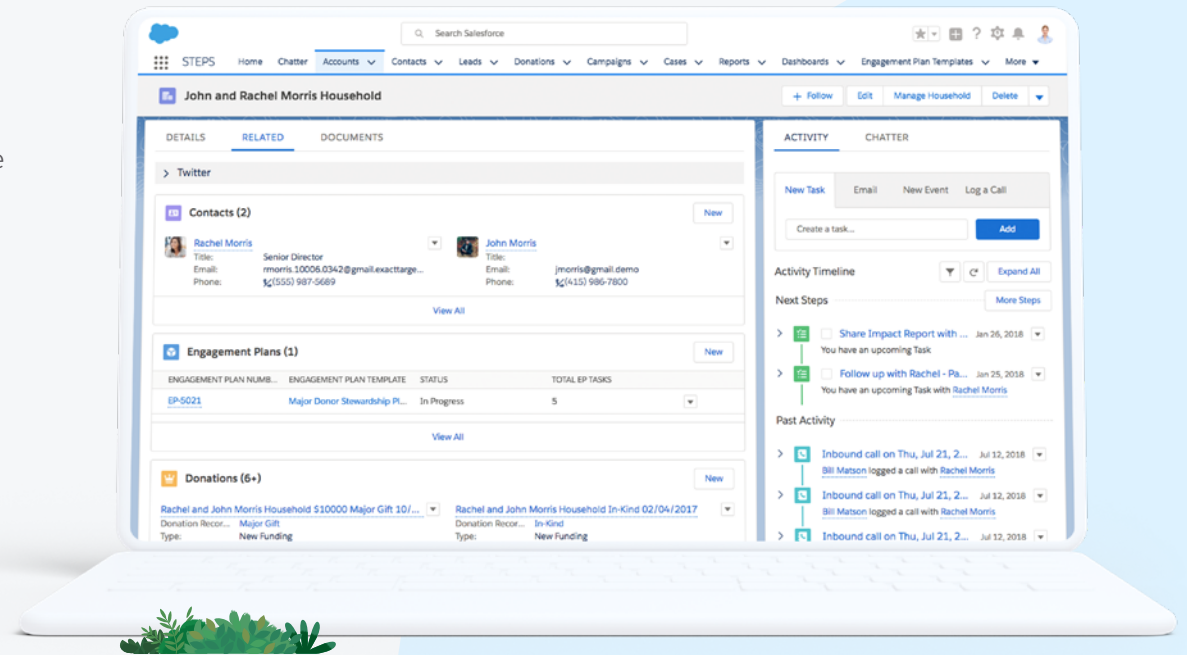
Search Salesforce

STEPS Home Chatter Accounts Contacts Leads Donations Campaigns Cases Reports Dashboards Engagement Plan Templates More

John and Rachel Morris Household

+ Follow Edit Manage Household Delete

DETAILS RELATED DOCUMENTS

Twitter

Contacts (2)

New

Rachel Morris
Title: Senior Director
Email: rmorris.10006.0342@gmail.exacttarge...
Phone: (555) 987-5689

John Morris
Title:
Email: jmorris@gmail.demo
Phone: (415) 986-7800

View All

Engagement Plans (1)

New

| ENGAGEMENT PLAN NUMB... | ENGAGEMENT PLAN TEMPLATE | STATUS | TOTAL EP TASKS |
|---|---|---|---|
| EP-5021 | Major Donor Stewardship Pl... | In Progress | 5 |

View All

Donations (6+)

New

Rachel and John Morris Household $10000 Major Gift 10/...
Donation Recor... Major Gift
Type: New Funding

Rachel and John Morris Household In-Kind 02/04/2017
Donation Recor... In-Kind
Type: New Funding

ACTIVITY CHATTER

New Task Email New Event Log a Call

Create a task...

Add

Activity Timeline

Expand All

Next Steps

More Steps

Share Impact Report with ... Jan 26, 2018
You have an upcoming Task

Follow up with Rachel - Pa... Jan 25, 2018
You have an upcoming Task with Rachel Morris

Past Activity

Inbound call on Thu, Jul 21, 2... Jul 12, 2018
Bill Matson logged a call with Rachel Morris

Inbound call on Thu, Jul 21, 2... Jul 12, 2018
Bill Matson logged a call with Rachel Morris

Inbound call on Thu, Jul 21, 2... Jul 12, 2018